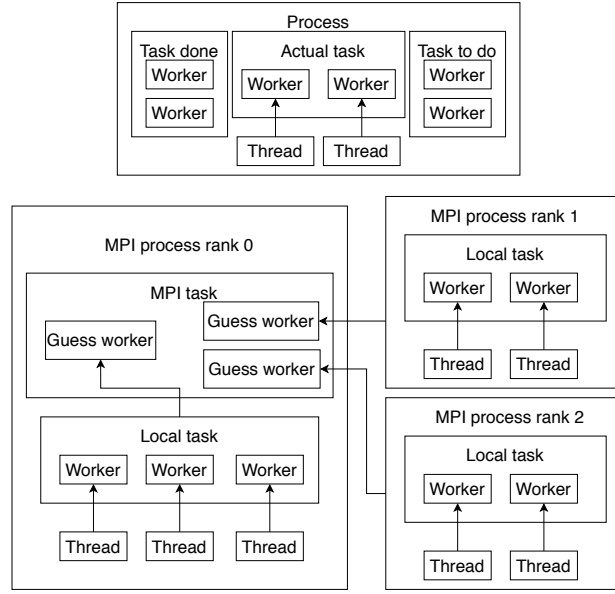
Process

Task done
Worker
Worker

Actual task
Worker
Worker
Thread
Thread

Task to do
Worker
Worker

MPI process rank 0

MPI task
Guess worker
Guess worker
Guess worker

Local task
Worker
Worker
Worker
Thread
Thread
Thread

MPI process rank 1
Local task
Worker
Worker
Thread
Thread

MPI process rank 2
Local task
Worker
Worker
Thread
Thread